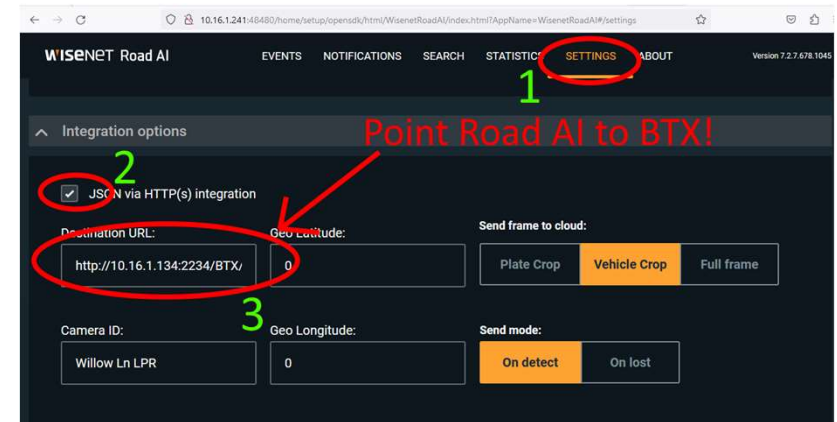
10.16.1.241:48480/home/setup/opensdk/html/WisenetRoadAI/index.html?AppName=WisenetRoadAI#/settings

WISENET Road AI EVENTS NOTIFICATIONS SEARCH STATISTICS SETTINGS ABOUT Version 7.2.7.678.1045

1

Integration options

Point Road AI to BTX!

2

JSON via HTTP(s) integration

Destination URL: http://10.16.1.134:2234/BTX/

Geo Latitude: 0

Send frame to cloud:

Plate Crop Vehicle Crop Full frame

3

Camera ID: Willow Ln LPR

Geo Longitude: 0

Send mode:

On detect On lost